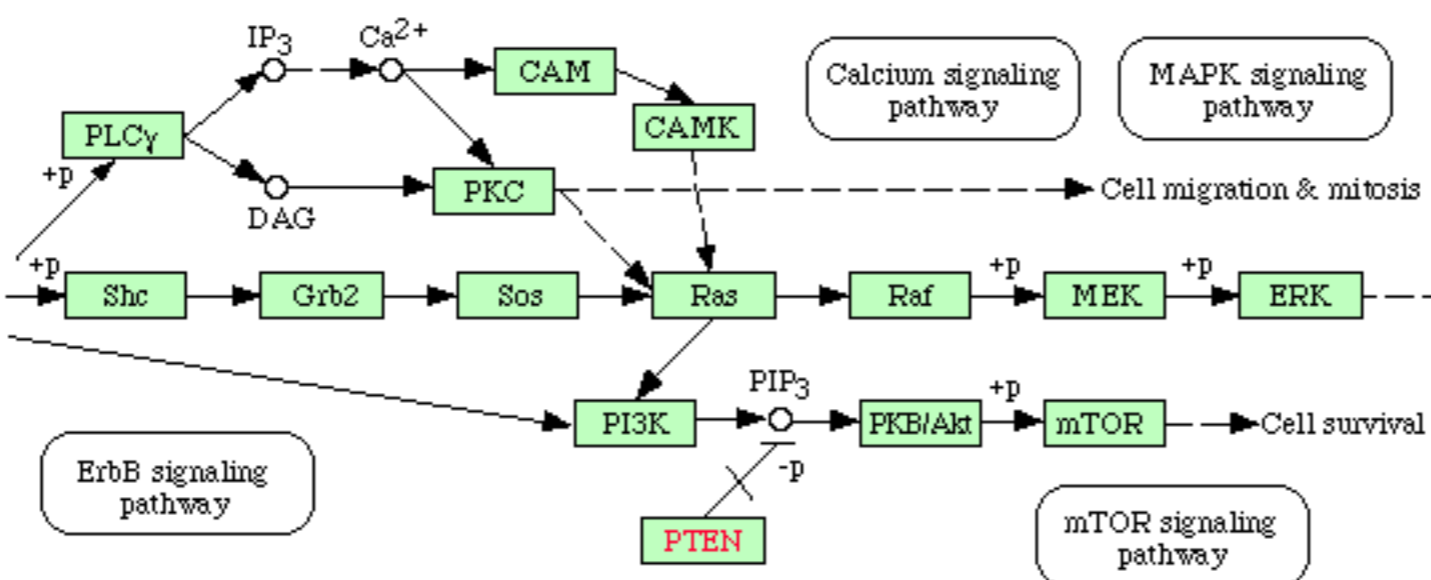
$IP_3$
$Ca^{2+}$
CAM
Calcium signaling pathway
MAPK signaling pathway
PLCγ
CAMK
+p
PKC
Cell migration & mitosis
DAG
+p
Shc
Grb2
Sos
Ras
Raf
+p
MEK
+p
ERK
$PIP_3$
+p
PI3K
PKB/Akt
mTOR
Cell survival
-p
ErbB signaling pathway
PTEN
mTOR signaling pathway